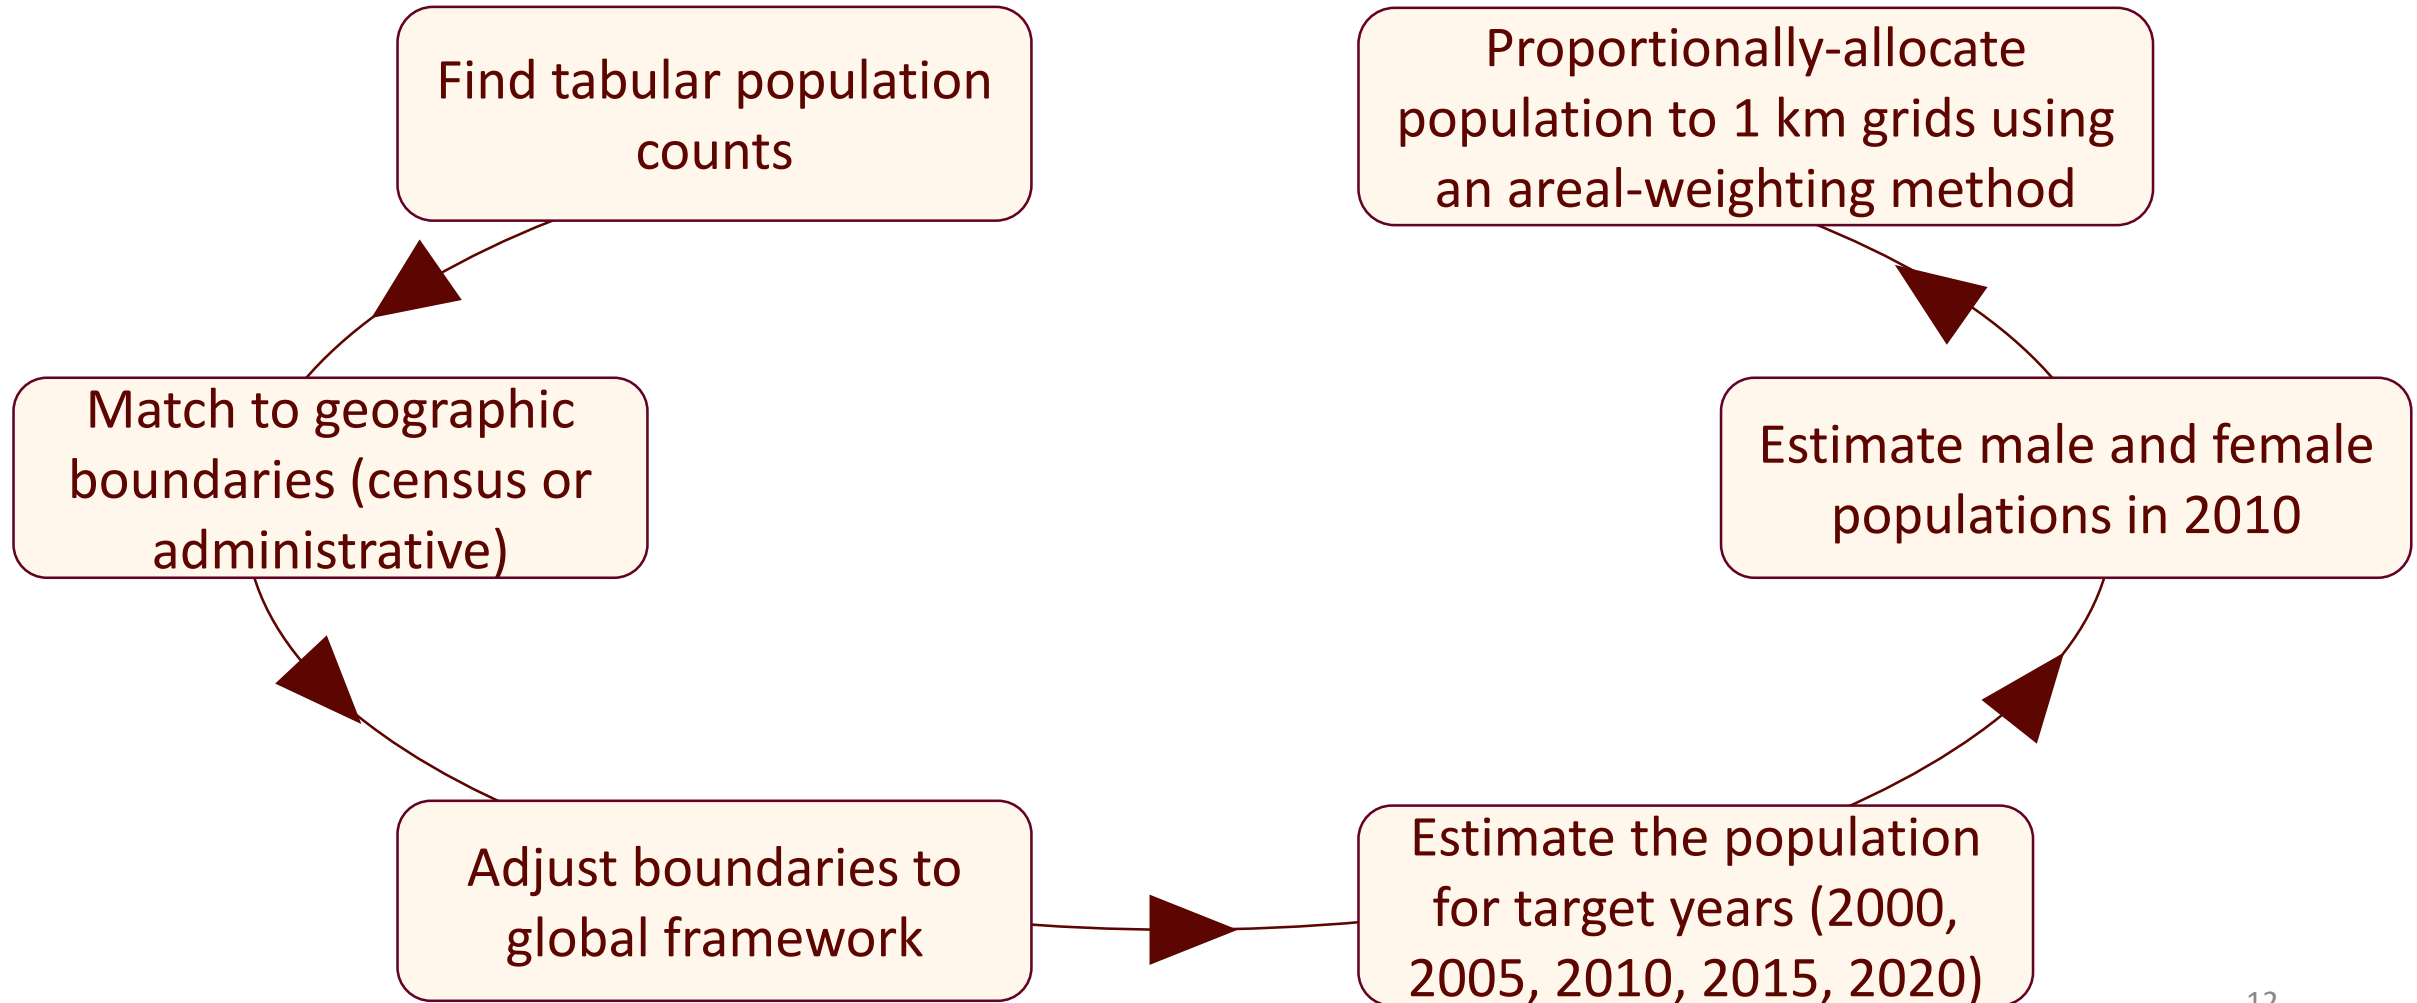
Find tabular population counts

Proportionally-allocate population to 1 km grids using an areal-weighting method

Match to geographic boundaries (census or administrative)

Estimate male and female populations in 2010

Adjust boundaries to global framework

Estimate the population for target years (2000, 2005, 2010, 2015, 2020)

12